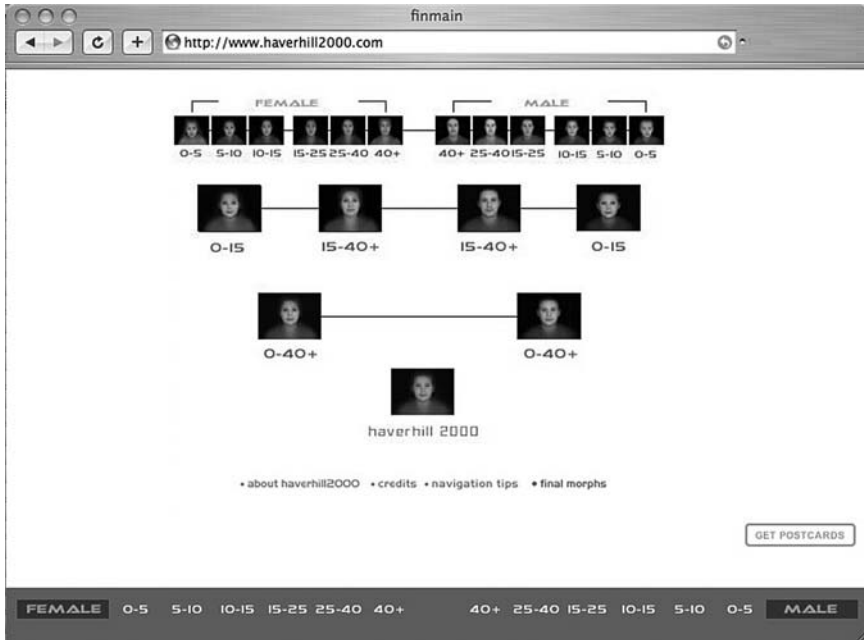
finmain

http://www.haverhill2000.com

FEMALE

MALE

0-5 5-10 10-15 15-25 25-40 40+

40+ 25-40 15-25 10-15 5-10 0-5

0-15

15-40+

15-40+

0-15

0-40+

0-40+

haverhill 2000

• about haverhill2000 • credits • navigation tips • final morphs

GET POSTCARDS

FEMALE 0-5 5-10 10-15 15-25 25-40 40+ 40+ 25-40 15-25 10-15 5-10 0-5 MALE